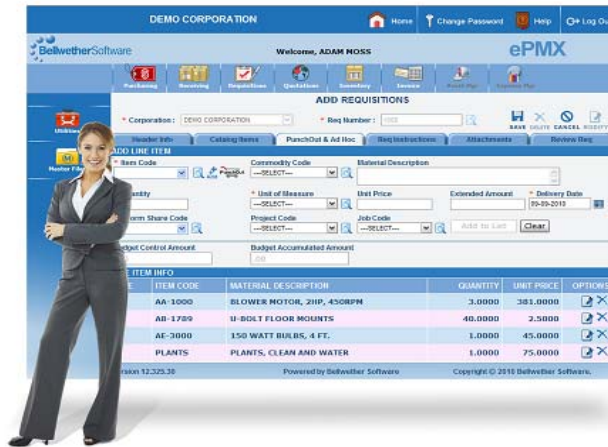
DEMO CORPORATION

Home | Change Password | Help | Log Out

BellwetherSoftware

Welcome, ADAM MOSS

ePMX

Purchasing | Receiving | Requisitions | Quotations | Inventory | Invoice | Email Mgr | Expense Mgr

Utilities

Master Files

ADD REQUISITIONS

* Corporation: DEMO CORPORATION

* Req Number: 1002

SAVE | DELETE | CANCEL | MODIFY

Header Info | Catalog Items | PunchOut & Ad Hoc | Req Instructions | Attachments | Review Req

ADD LINE ITEM

* Item Code

PunchOut

Commodity Code
--SELECT--

Material Description

Quantity

* Unit of Measure
--SELECT--

Unit Price

Extended Amount

* Delivery Date
09-09-2010

Inform Share Code

Project Code
--SELECT--

Job Code
--SELECT--

Add to List

Clear

Budget Control Amount

Budget Accumulated Amount
.00

ITEM INFO

| | ITEM CODE | MATERIAL DESCRIPTION | QUANTITY | UNIT PRICE | OPTIONS |
|---|---|---|---|---|---|
| | AA-1000 | BLOWER MOTOR, 2HP, 450RPM | 3.0000 | 381.0000 | |
| | AB-1789 | U-BOLT FLOOR MOUNTS | 40.0000 | 2.5000 | |
| | AE-3000 | 150 WATT BULBS, 4 FT. | 1.0000 | 45.0000 | |
| | PLANTS | PLANTS, CLEAN AND WATER | 1.0000 | 75.0000 | |

Version 12.325.38

Powered by Bellwether Software

Copyright © 2010 Bellwether Software.